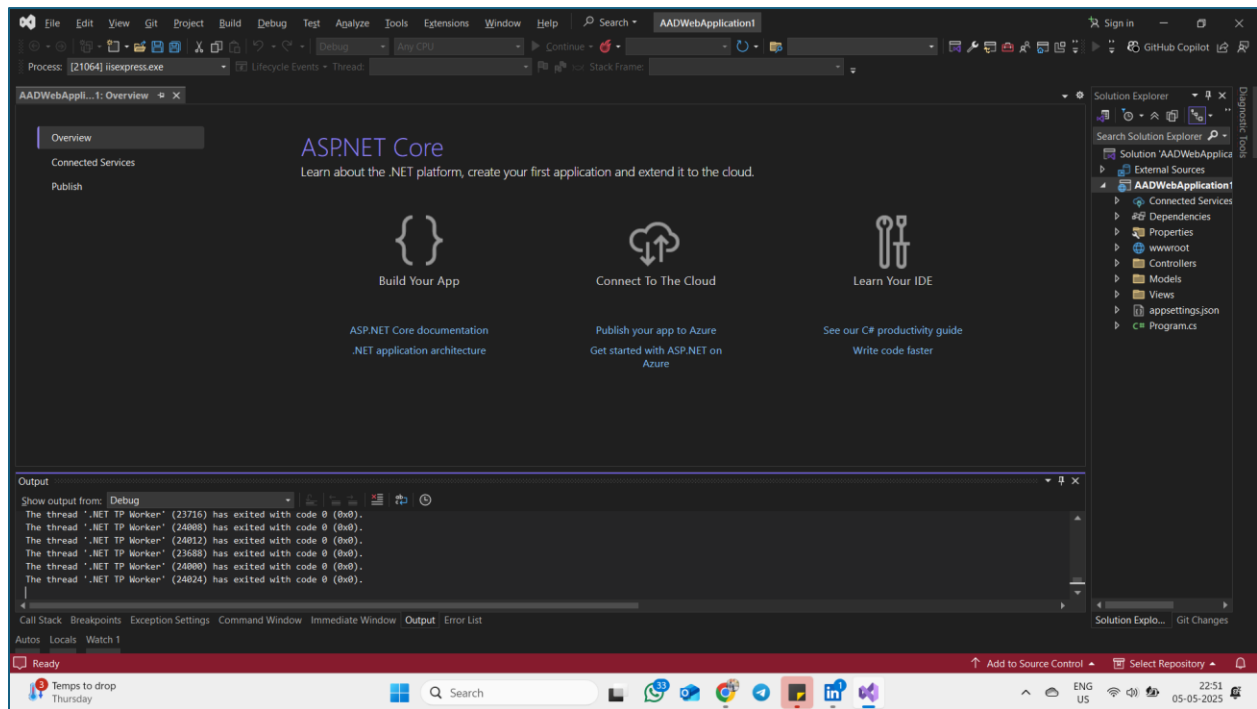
File Edit View Git Project Build Debug Test Analyze Tools Extensions Window Help Search AADWebApplication1
Sign in
Debug Any CPU Continue
GitHub Copilot
Process: [21064] iisexpress.exe Lifecycle Events Thread: Stack Frame:

AADWebAppli...1: Overview

Overview
Connected Services
Publish

ASP.NET Core
Learn about the .NET platform, create your first application and extend it to the cloud.

{ }
Build Your App
Connect To The Cloud
Learn Your IDE

ASP.NET Core documentation
.NET application architecture
Publish your app to Azure
Get started with ASP.NET on Azure
See our C# productivity guide
Write code faster

Solution Explorer
Search Solution Explorer
Solution 'AADWebApplica
External Sources
AADWebApplication1
Connected Services
Dependencies
Properties
wwwroot
Controllers
Models
Views
appsettings.json
Program.cs

Diagnostic Tools

Output
Show output from: Debug
The thread '.NET TP Worker' (23716) has exited with code 0 (0x0).
The thread '.NET TP Worker' (24008) has exited with code 0 (0x0).
The thread '.NET TP Worker' (24012) has exited with code 0 (0x0).
The thread '.NET TP Worker' (23688) has exited with code 0 (0x0).
The thread '.NET TP Worker' (24000) has exited with code 0 (0x0).
The thread '.NET TP Worker' (24024) has exited with code 0 (0x0).

Call Stack Breakpoints Exception Settings Command Window Immediate Window Output Error List
Autos Locals Watch 1
Solution Explo... Git Changes

Ready
Add to Source Control Select Repository

Temps to drop
Thursday
Search
ENG US
22:51
05-05-2025